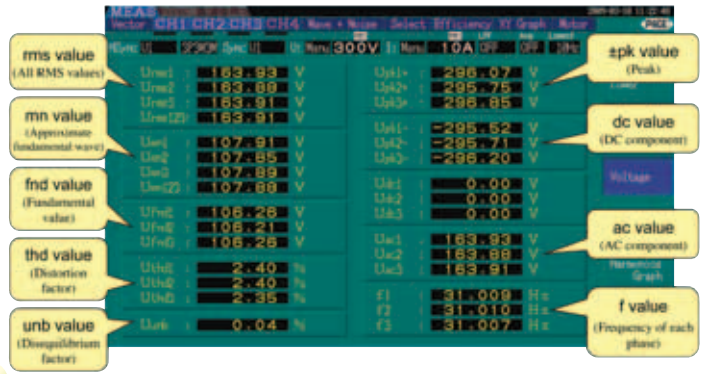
MEAS
Vector CH1 CH2 CH3 CH4 Wave + Noise Select Efficiency XY Graph Motor
PAGE
300V 10A OFF OFF 10Hz

rms value
(All RMS values)

Urms1 : 163.93 V
Urms2 : 163.88 V
Urms3 : 163.91 V
Urms(Σ) : 163.91 V

mn value
(Approximate fundamental wave)

Umn1 : 107.91 V
Umn2 : 107.85 V
Umn3 : 107.89 V
Umn(Σ) : 107.88 V

fnd value
(Fundamental value)

Ufnd1 : 106.28 V
Ufnd2 : 106.21 V
Ufnd3 : 106.26 V

thd value
(Distortion factor)

Uthd1 : 2.40 %
Uthd2 : 2.40 %
Uthd3 : 2.35 %

unb value
(Disequilibrium factor)

Uunb : 0.04 %

±pk value
(Peak)

Upk1+ : 296.07 V
Upk2+ : 295.75 V
Upk3+ : 296.85 V

dc value
(DC component)

Upk1- : -295.52 V
Upk2- : -295.71 V
Upk3- : -296.20 V

Udc1 : 0.00 V
Udc2 : 0.00 V
Udc3 : 0.00 V

Voltage

ac value
(AC component)

Uac1 : 163.93 V
Uac2 : 163.88 V
Uac3 : 163.91 V

Harmonics Graph

f value
(Frequency of each phase)

f1 : 31.009 Hz
f2 : 31.010 Hz
f3 : 31.007 Hz